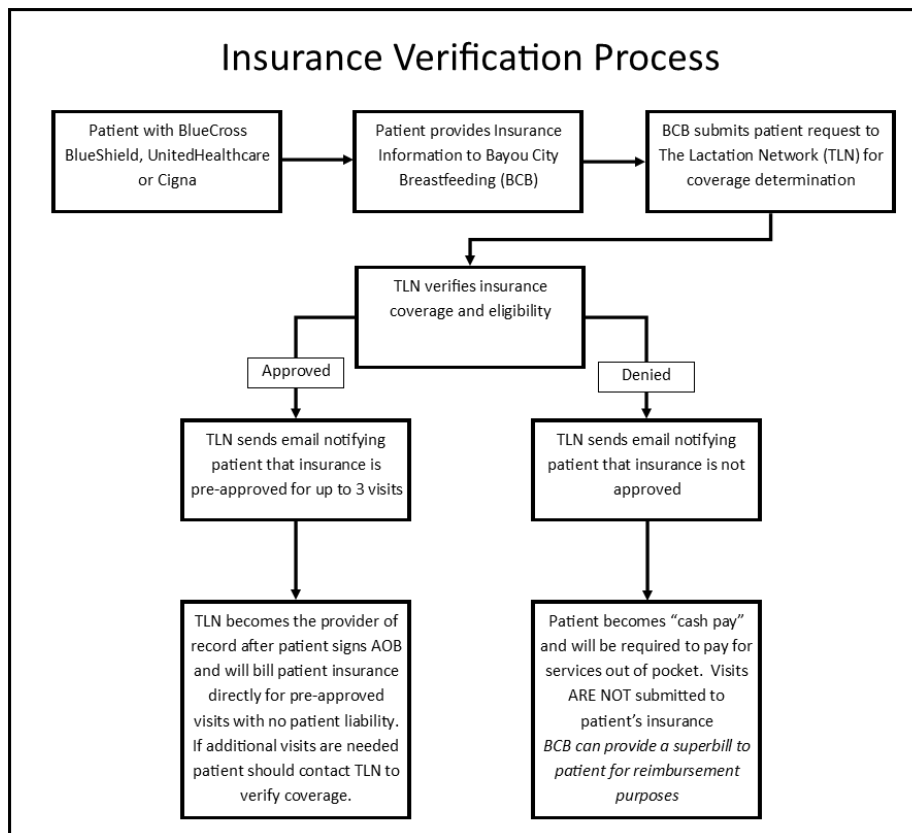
Insurance Verification Process

Patient with BlueCross BlueShield, UnitedHealthcare or Cigna

Patient provides Insurance Information to Bayou City Breastfeeding (BCB)

BCB submits patient request to The Lactation Network (TLN) for coverage determination

TLN verifies insurance coverage and eligibility

Approved

Denied

TLN sends email notifying patient that insurance is pre-approved for up to 3 visits

TLN sends email notifying patient that insurance is not approved

TLN becomes the provider of record after patient signs AOB and will bill patient insurance directly for pre-approved visits with no patient liability. If additional visits are needed patient should contact TLN to verify coverage.

Patient becomes "cash pay" and will be required to pay for services out of pocket. Visits ARE NOT submitted to patient's insurance
*BCB can provide a superbill to patient for reimbursement purposes*